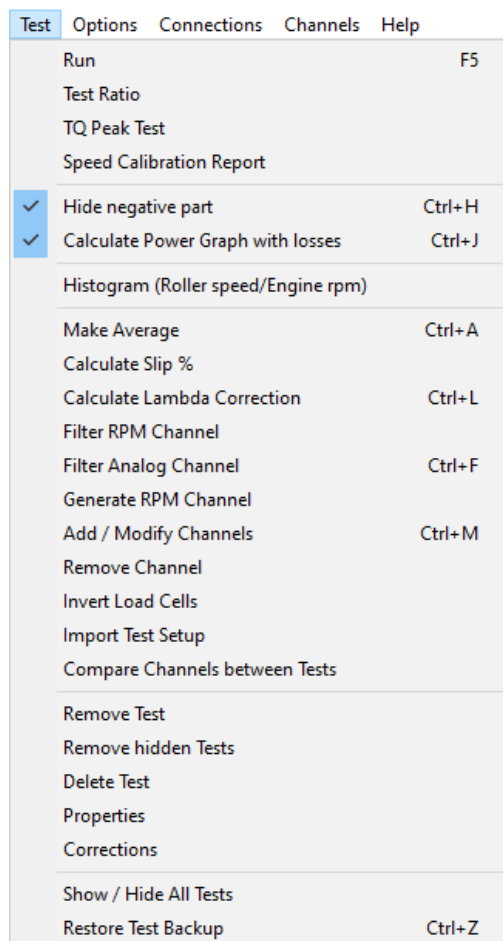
Test Options Connections Channels Help

Run F5
Test Ratio
TQ Peak Test
Speed Calibration Report

Hide negative part Ctrl+H
Calculate Power Graph with losses Ctrl+J

Histogram (Roller speed/Engine rpm)

Make Average Ctrl+A
Calculate Slip %
Calculate Lambda Correction Ctrl+L
Filter RPM Channel
Filter Analog Channel Ctrl+F
Generate RPM Channel
Add / Modify Channels Ctrl+M
Remove Channel
Invert Load Cells
Import Test Setup
Compare Channels between Tests

Remove Test
Remove hidden Tests
Delete Test
Properties
Corrections

Show / Hide All Tests
Restore Test Backup Ctrl+Z